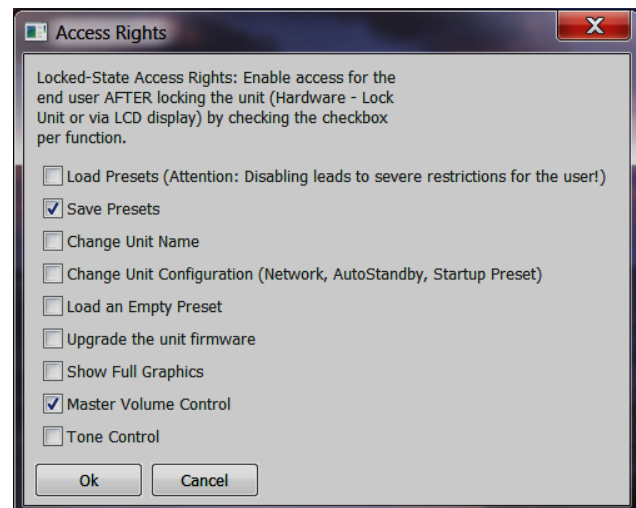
Access Rights

X

Locked-State Access Rights: Enable access for the end user AFTER locking the unit (Hardware - Lock Unit or via LCD display) by checking the checkbox per function.

Load Presets (Attention: Disabling leads to severe restrictions for the user!)

Save Presets

Change Unit Name

Change Unit Configuration (Network, AutoStandby, Startup Preset)

Load an Empty Preset

Upgrade the unit firmware

Show Full Graphics

Master Volume Control

Tone Control

Ok

Cancel